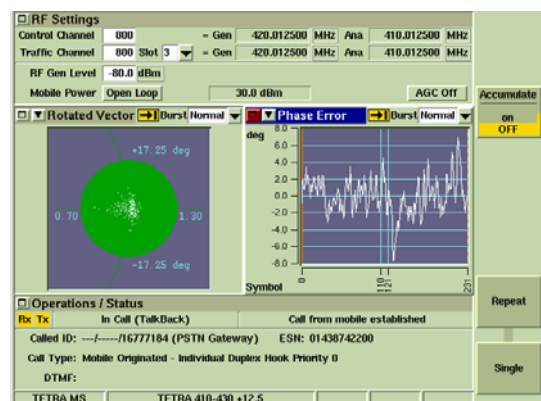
RF Settings

Control Channel 800 = Gen 420.012500 MHz Ana 410.012500 MHz

Traffic Channel 800 Slot 3 = Gen 420.012500 MHz Ana 410.012500 MHz

RF Gen Level -80.0 dBm

Mobile Power Open Loop 30.0 dBm AGC Off

Accumulate

on

OFF

Rotated Vector Burst Normal

+17.25 deg

0.70

1.30

-17.25 deg

Phase Error Burst Normal

deg

8.0

6.0

4.0

2.0

0.0

-2.0

-4.0

-6.0

-8.0

Symbol

0

119

231

Operations / Status

Rx Tx In Call (TalkBack) Call from mobile established

Called ID: ---/-----/16777184 (PSTN Gateway) ESN: 01438742200

Call Type: Mobile Originated - Individual Duplex Hook Priority 0

DTMF:

Repeat

Single

TETRA MS TETRA 410-430 +12.5